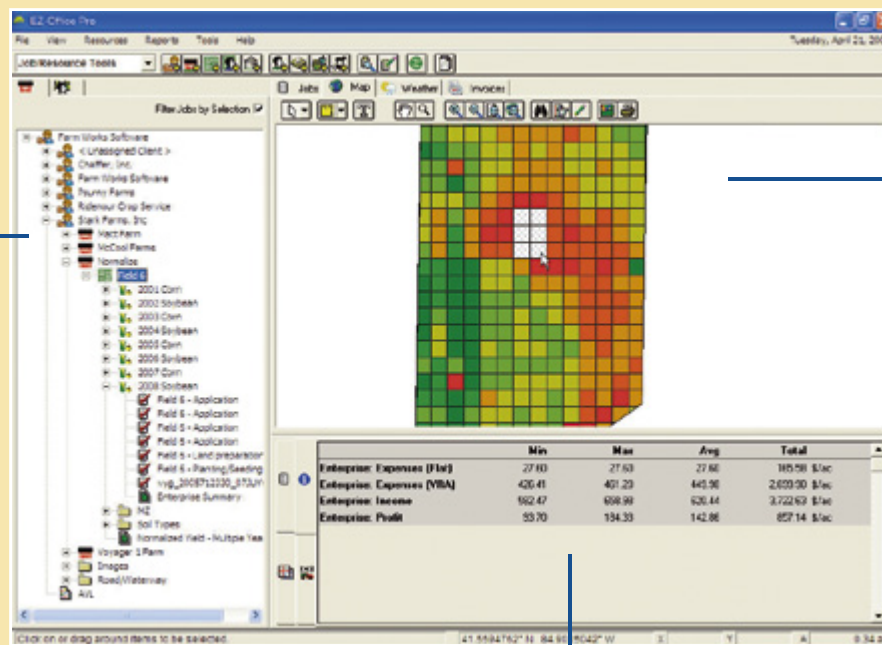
EZ Office Pro

File View Resources Reports Tools Help

Tuesday, April 21, 20

Job/Resource Tools

Filter Jobs by Selection

Farm Works Software
< Unassigned Client >
Chaffer, Inc.
Farm Works Software
Pouncy Farms
Ridenour Crop Service
Stark Farms, Inc
Hart Farm
McCool Farms
Normalize
Field 6
2001 Corn
2002 Soybean
2003 Corn
2004 Soybean
2005 Corn
2006 Soybean
2007 Corn
2008 Soybean
Field 6 - Application
Field 6 - Application
Field 6 - Application
Field 6 - Application
Field 6 - Land preparation
Field 6 - Planting/Seeding
yyg_20087t2230_07UY
Enterprise Summary
MZ
Soil Types
Normalized Yield - Multiple Yea
Voyager 1 Farm
Images
Road/Waterway
AVL

Jobs Map Weather Invoices

| | Min | Max | Avg | Total | |
|---|---|---|---|---|---|
| Enterprise: Expenses (Flat) | 27.60 | 27.63 | 27.60 | 165.58 | $/ac |
| Enterprise: Expenses (VRA) | 420.41 | 401.23 | 445.90 | 2,659.00 | $/ac |
| Enterprise: Income | 592.47 | 698.99 | 620.44 | 3,722.63 | $/ac |
| Enterprise: Profit | 93.70 | 194.33 | 142.86 | 857.14 | $/ac |

Click on or drag around items to be selected.

41.5594762° N 84.98 5042° W